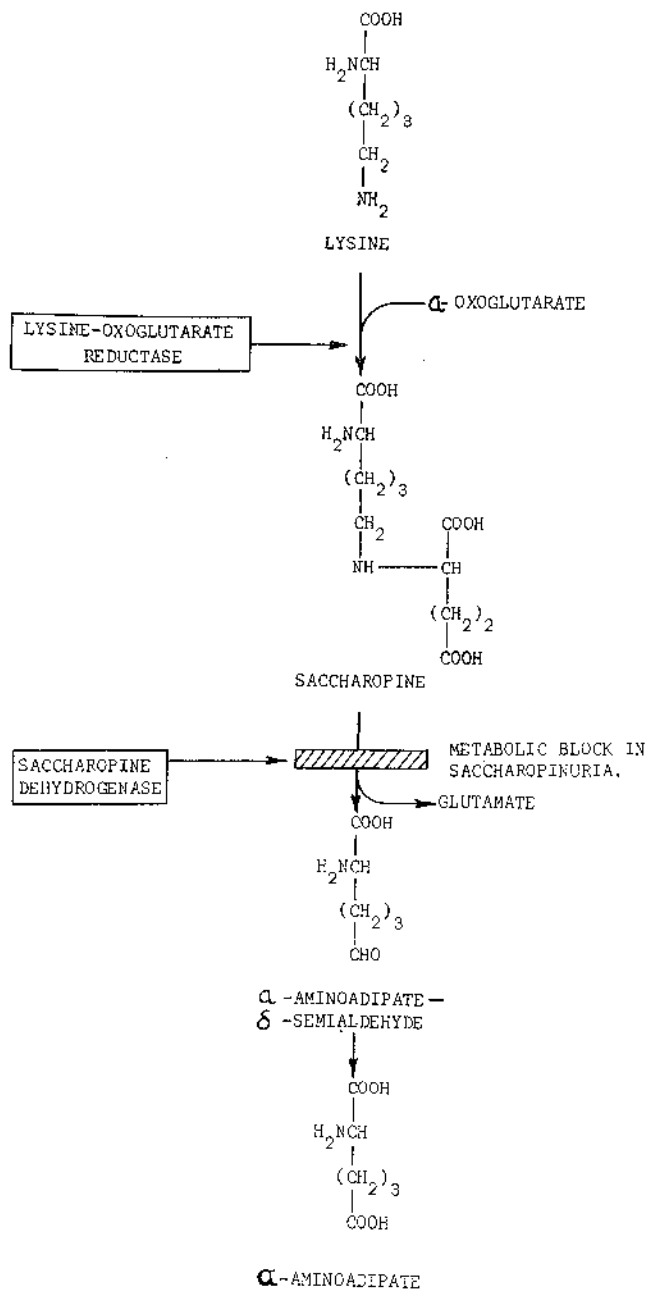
COOH

$H_2NCH$

$(CH_2)_3$

$CH_2$

$NH_2$

LYSINE

LYSINE-OXOGLUTARATE REDUCTASE

α- OXOGLUTARATE

COOH

$H_2NCH$

$(CH_2)_3$

$CH_2$

NH

COOH

CH

$(CH_2)_2$

COOH

SACCHAROPINE

SACCHAROPINE DEHYDROGENASE

METABOLIC BLOCK IN SACCHAROPINURIA.

GLUTAMATE

COOH

$H_2NCH$

$(CH_2)_3$

CHO

α -AMINOADIPATE –
δ -SEMIALDEHYDE

COOH

$H_2NCH$

$(CH_2)_3$

COOH

α-AMINOADIPATE